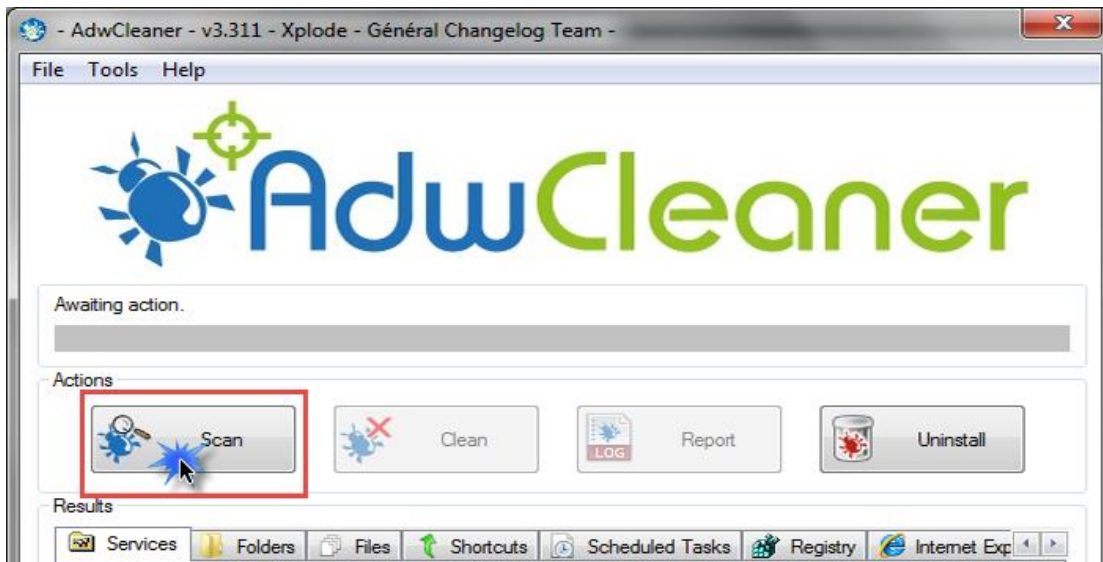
- AdwCleaner - v3.311 - Xplode - Général Changelog Team -

File Tools Help

AdwCleaner

Awaiting action.

Actions

Scan

Clean

LOG

Report

Uninstall

Results

Services

Folders

Files

Shortcuts

Scheduled Tasks

Registry

Internet Exp